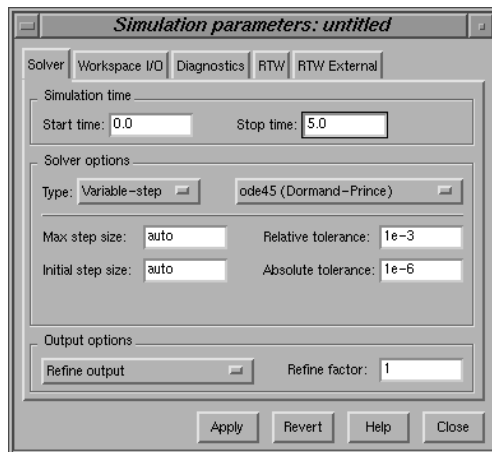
Simulation parameters: untitled

Solver | Workspace I/O | Diagnostics | RTW | RTW External

Simulation time

Start time: 0.0

Stop time: 5.0

Solver options

Type: Variable-step

ode45 (Dormand-Prince)

Max step size: auto

Relative tolerance: 1e-3

Initial step size: auto

Absolute tolerance: 1e-6

Output options

Refine output

Refine factor: 1

Apply | Revert | Help | Close